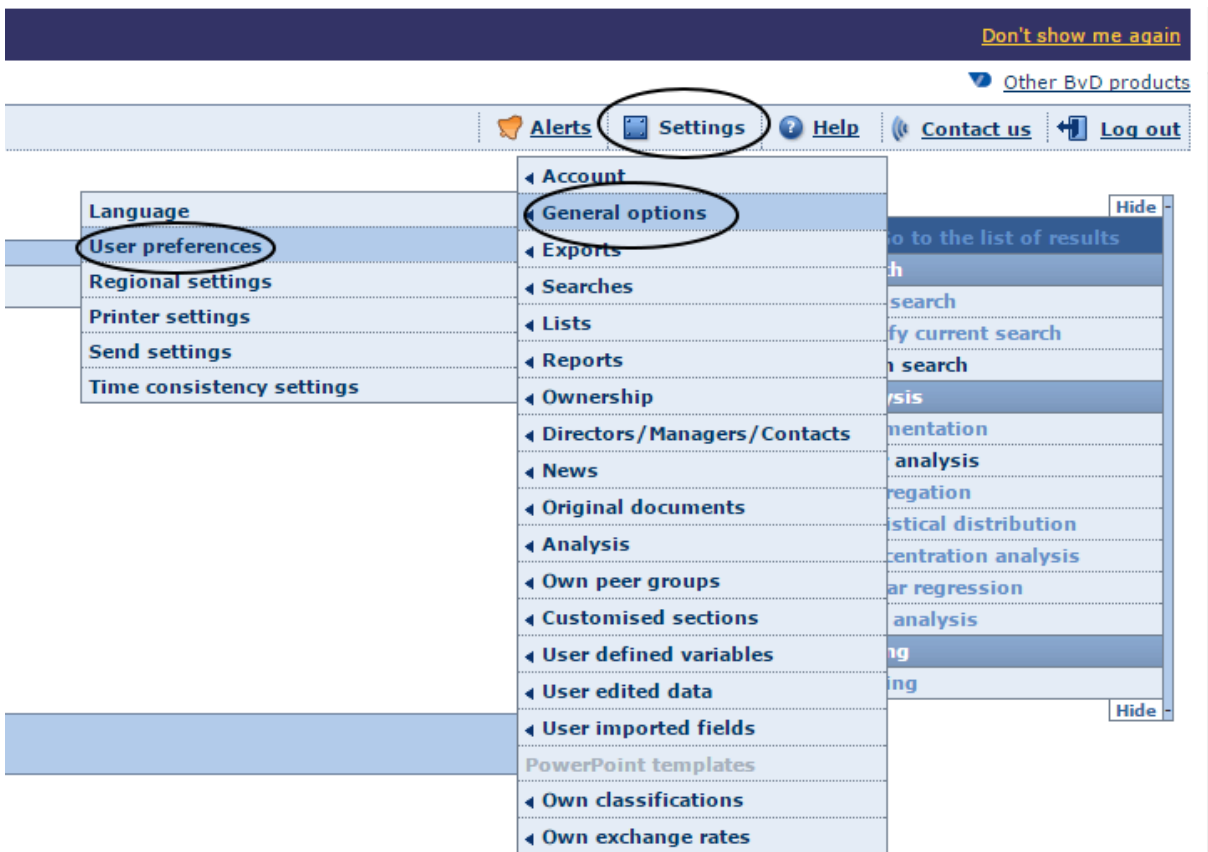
Don't show me again

Other BvD products

Alerts | Settings | Help | Contact us | Log out

Language
User preferences
Regional settings
Printer settings
Send settings
Time consistency settings

◂ Account
◂ General options
◂ Exports
◂ Searches
◂ Lists
◂ Reports
◂ Ownership
◂ Directors/Managers/Contacts
◂ News
◂ Original documents
◂ Analysis
◂ Own peer groups
◂ Customised sections
◂ User defined variables
◂ User edited data
◂ User imported fields
PowerPoint templates
◂ Own classifications
◂ Own exchange rates

Hide
o to the list of results
h
search
fy current search
n search
ysis
mentation
analysis
regation
istical distribution
centration analysis
ar regression
analysis
ng
ing
Hide